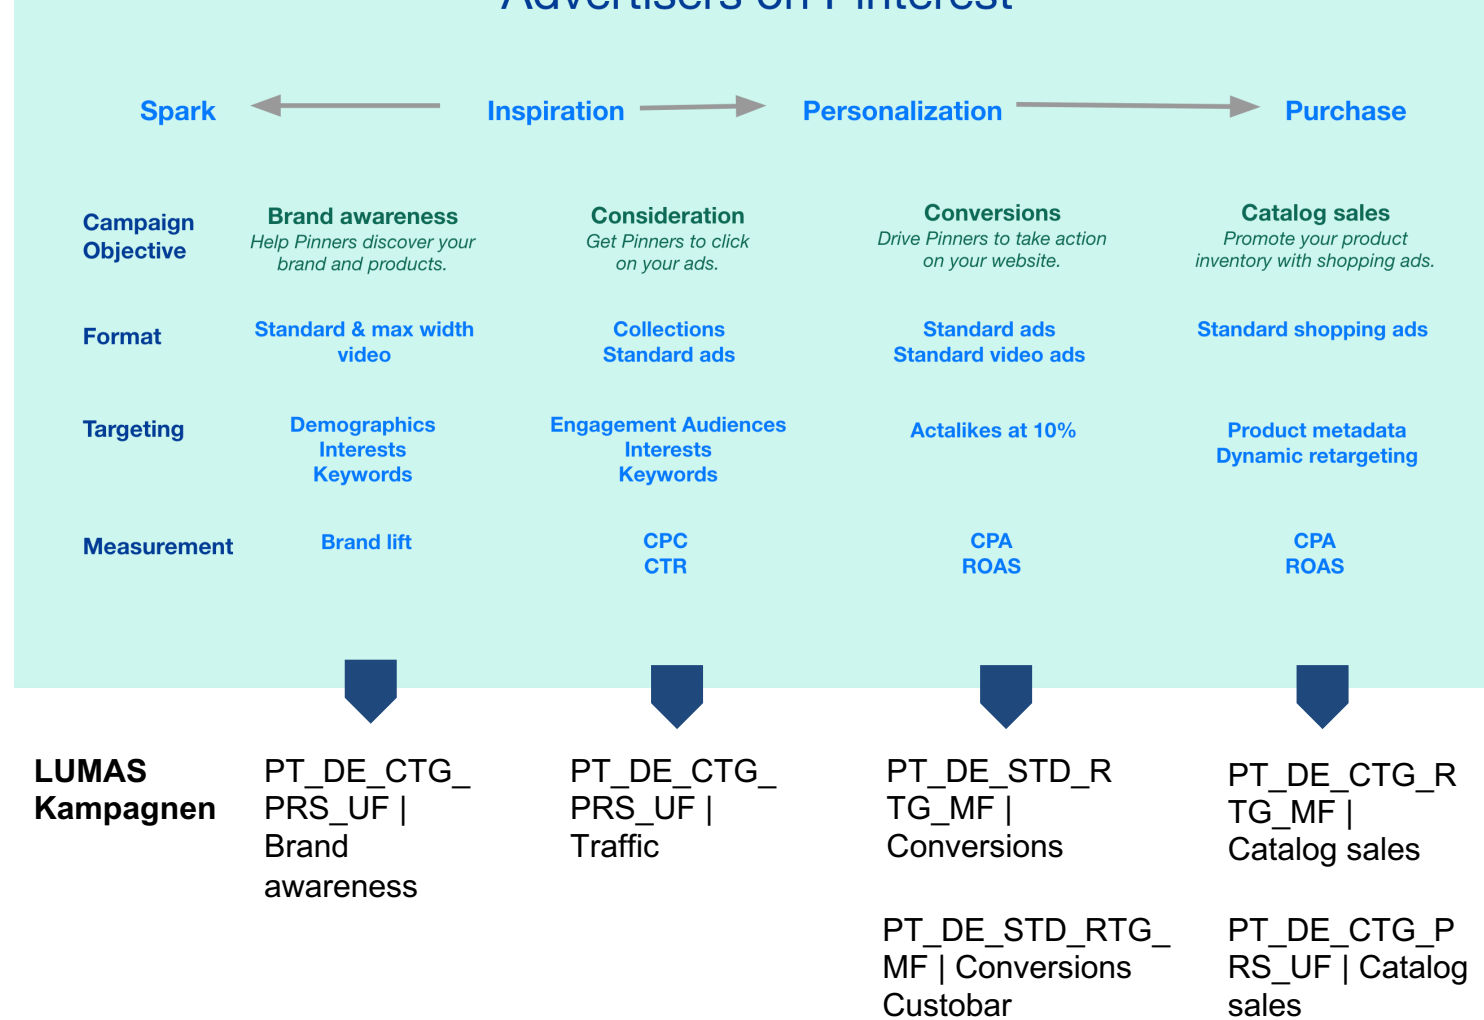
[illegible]

| | Spark | Inspiration | Personalization | Purchase |
|---|---|---|---|---|
| Campaign Objective | Brand awareness Help Pinners discover your brand and products. | Consideration Get Pinners to click on your ads. | Conversions Drive Pinners to take action on your website. | Catalog sales Promote your product inventory with shopping ads. |
| Format | Standard & max width video | Collections Standard ads | Standard ads Standard video ads | Standard shopping ads |
| Targeting | Demographics Interests Keywords | Engagement Audiences Interests Keywords | Actalikes at 10% | Product metadata Dynamic retargeting |
| Measurement | Brand lift | CPC CTR | CPA ROAS | CPA ROAS |
| LUMAS Kampagnen | PT_DE_CTG_PRS_UF \| Brand awareness | PT_DE_CTG_PRS_UF \| Traffic | PT_DE_STD_RTG_MF \| Conversions<br>PT_DE_STD_RTG_MF \| Conversions Custobar | PT_DE_CTG_RTG_MF \| Catalog sales<br>PT_DE_CTG_PRS_UF \| Catalog sales |